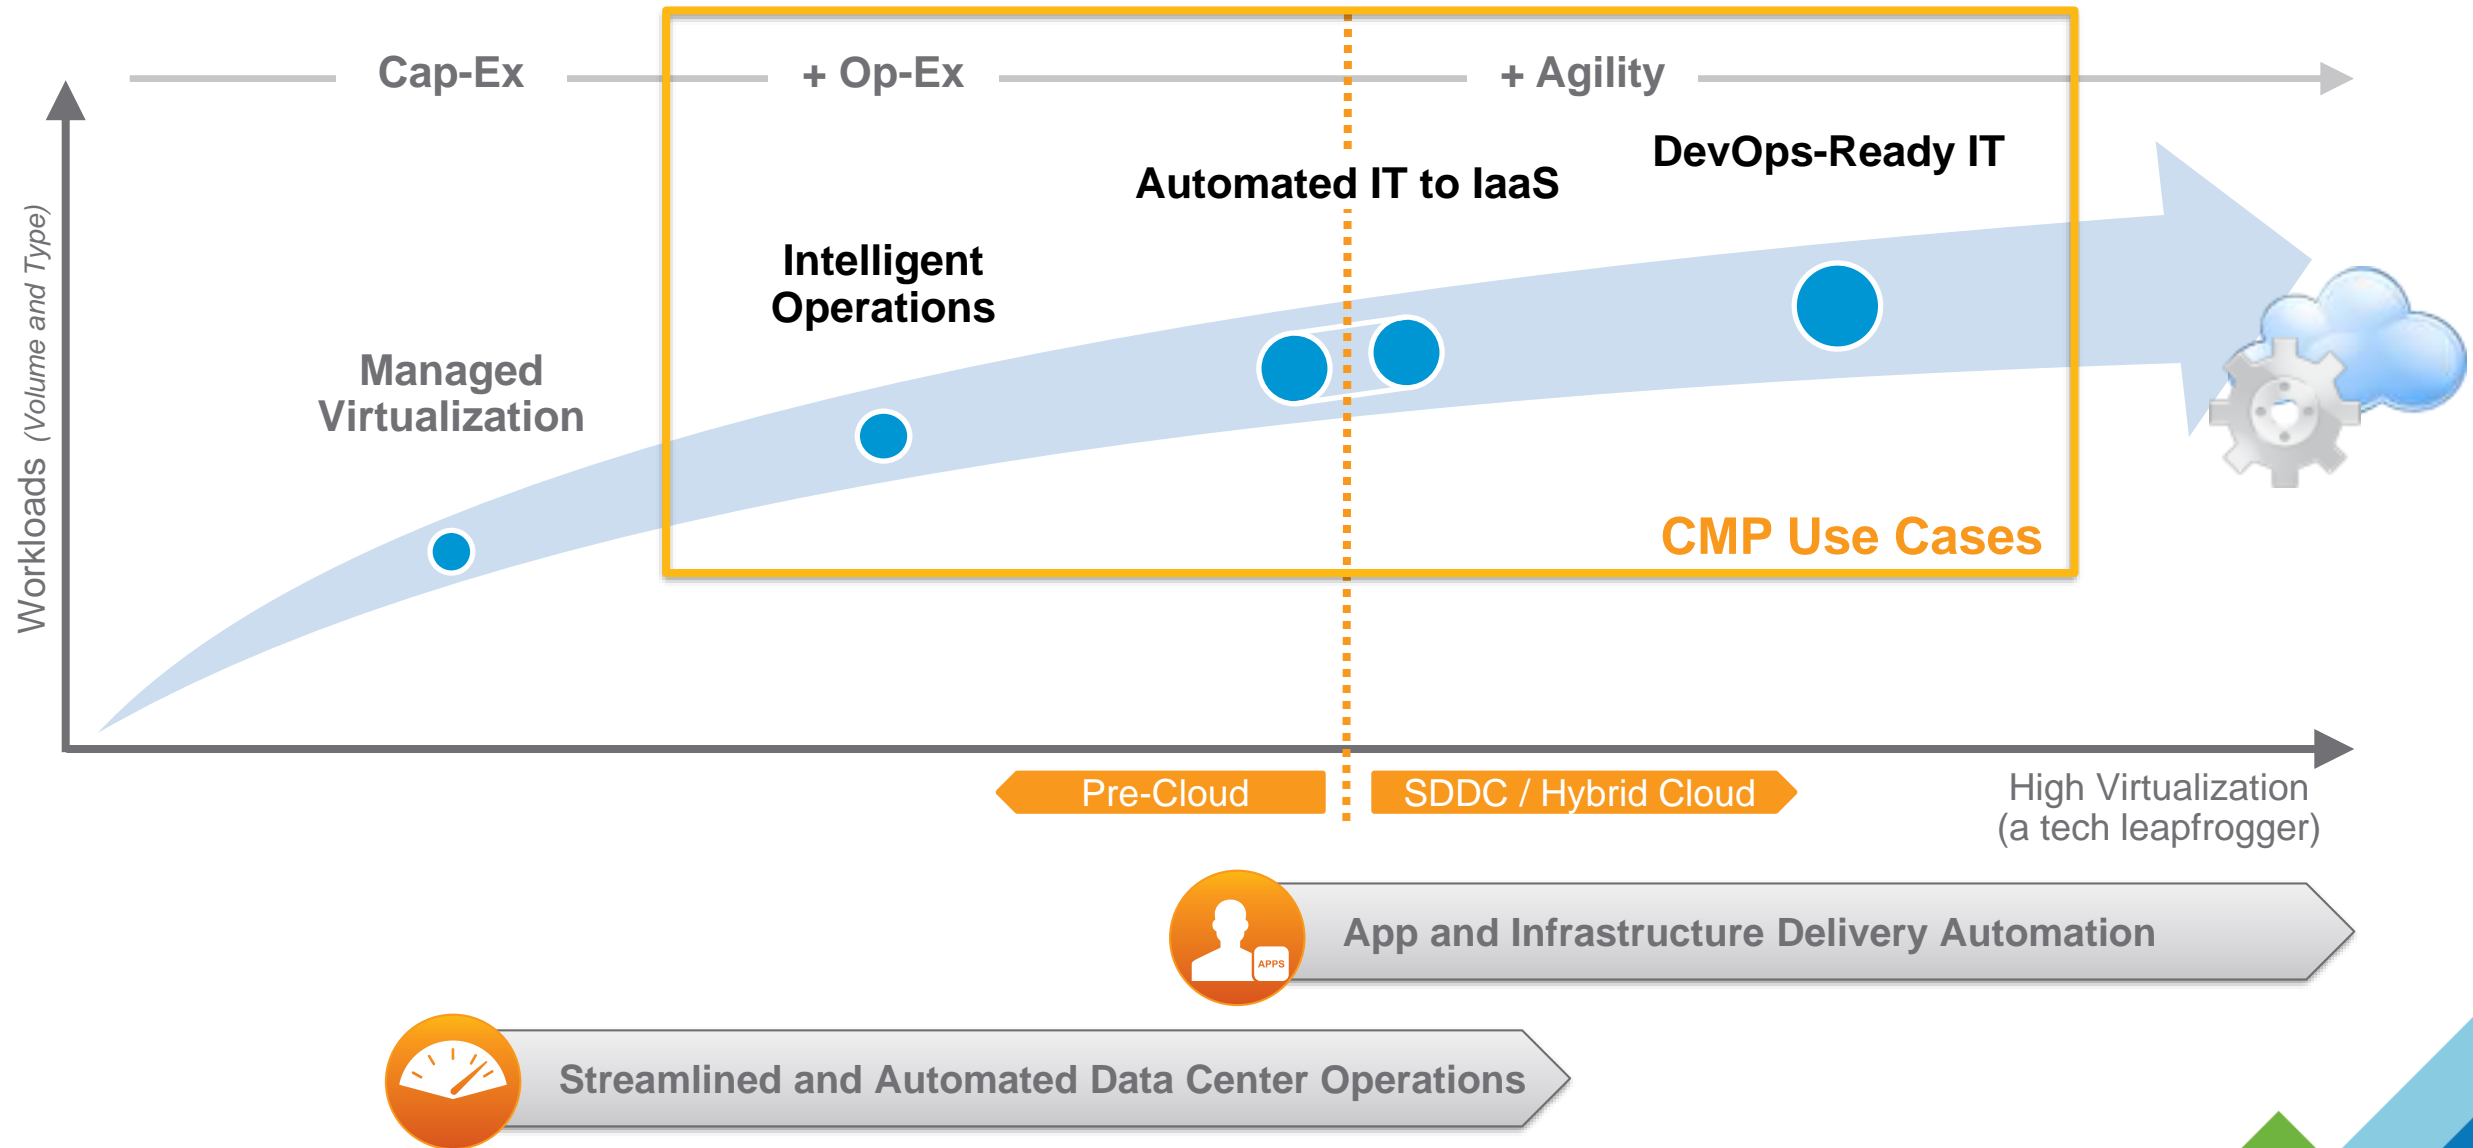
Cap-Ex

+ Op-Ex

+ Agility

Workloads (Volume and Type)

DevOps-Ready IT

Automated IT to IaaS

Intelligent Operations

Managed Virtualization

CMP Use Cases

Pre-Cloud

SDDC / Hybrid Cloud

High Virtualization (a tech leapfrogger)

APPS

App and Infrastructure Delivery Automation

Streamlined and Automated Data Center Operations